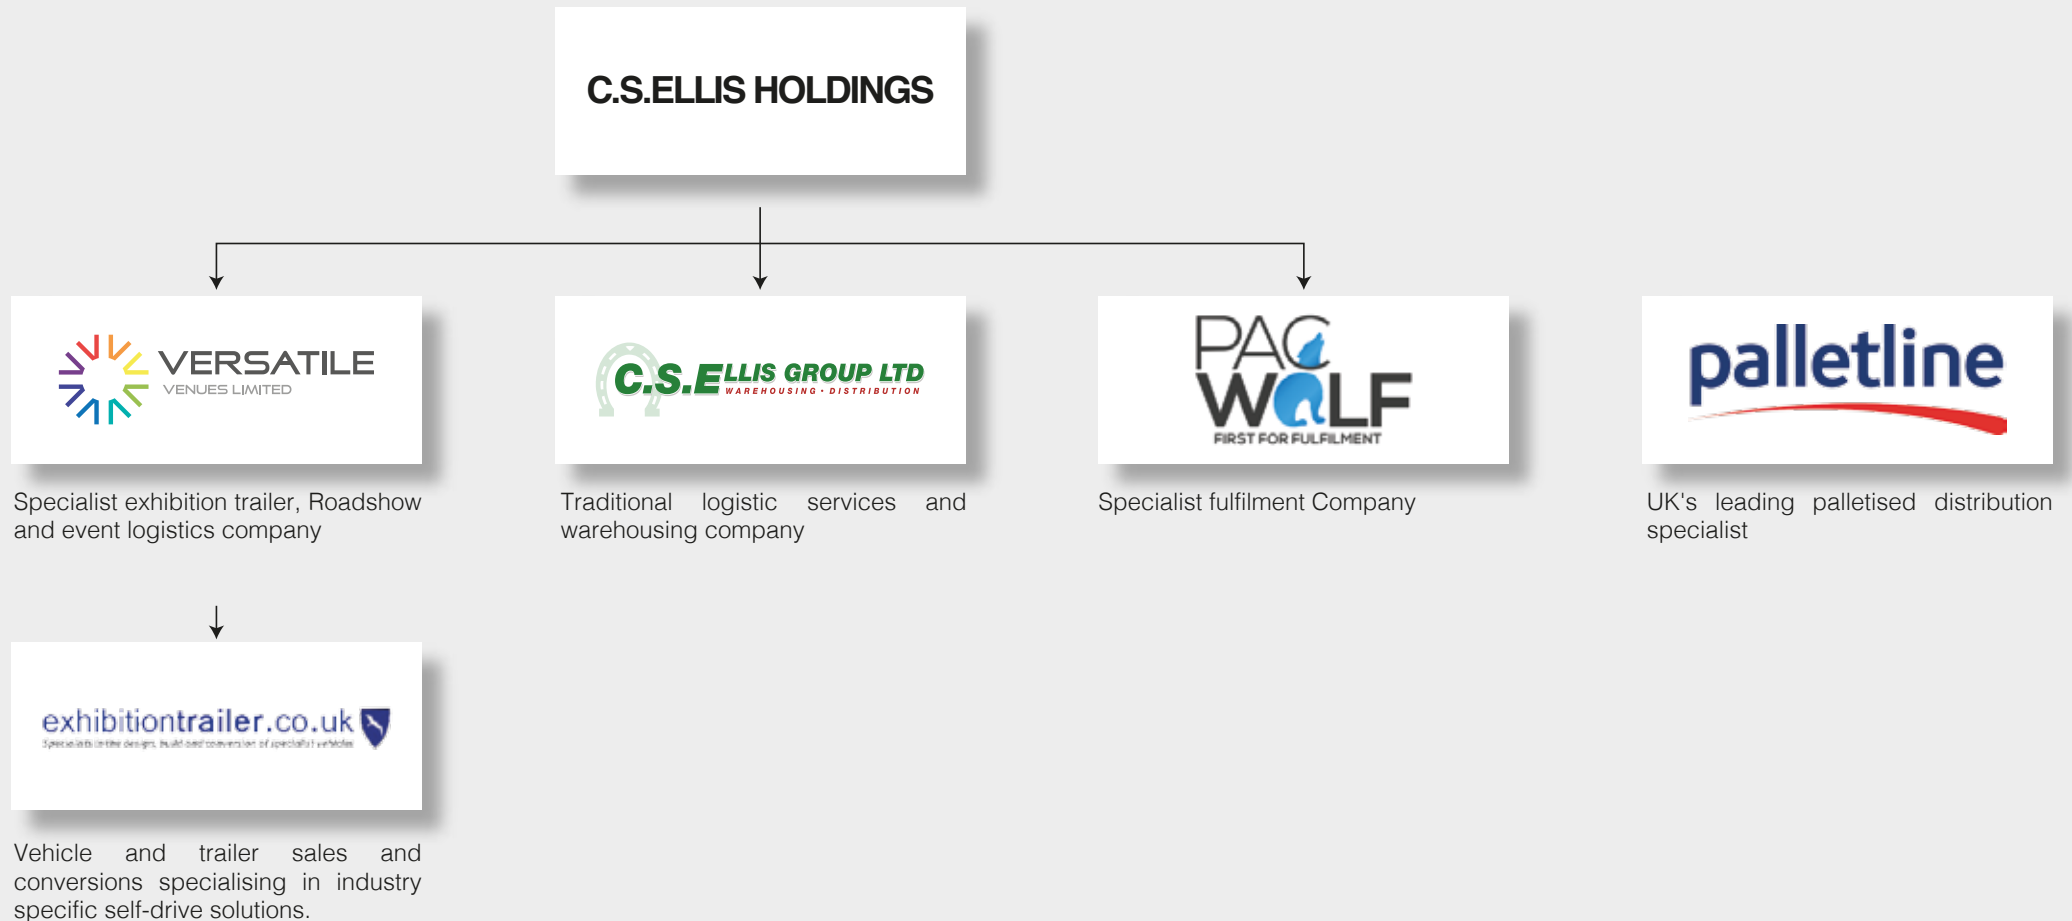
C.S.ELLIS HOLDINGS

VERSATILE
VENUES LIMITED

Specialist exhibition trailer, Roadshow and event logistics company

C.S.ELLIS GROUP LTD
WAREHOUSING · DISTRIBUTION

Traditional logistic services and warehousing company

PAC WOLF
FIRST FOR FULFILMENT

Specialist fulfilment Company

palletline

UK's leading palletised distribution specialist

exhibitiontrailer.co.uk
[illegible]

Vehicle and trailer sales and conversions specialising in industry specific self-drive solutions.